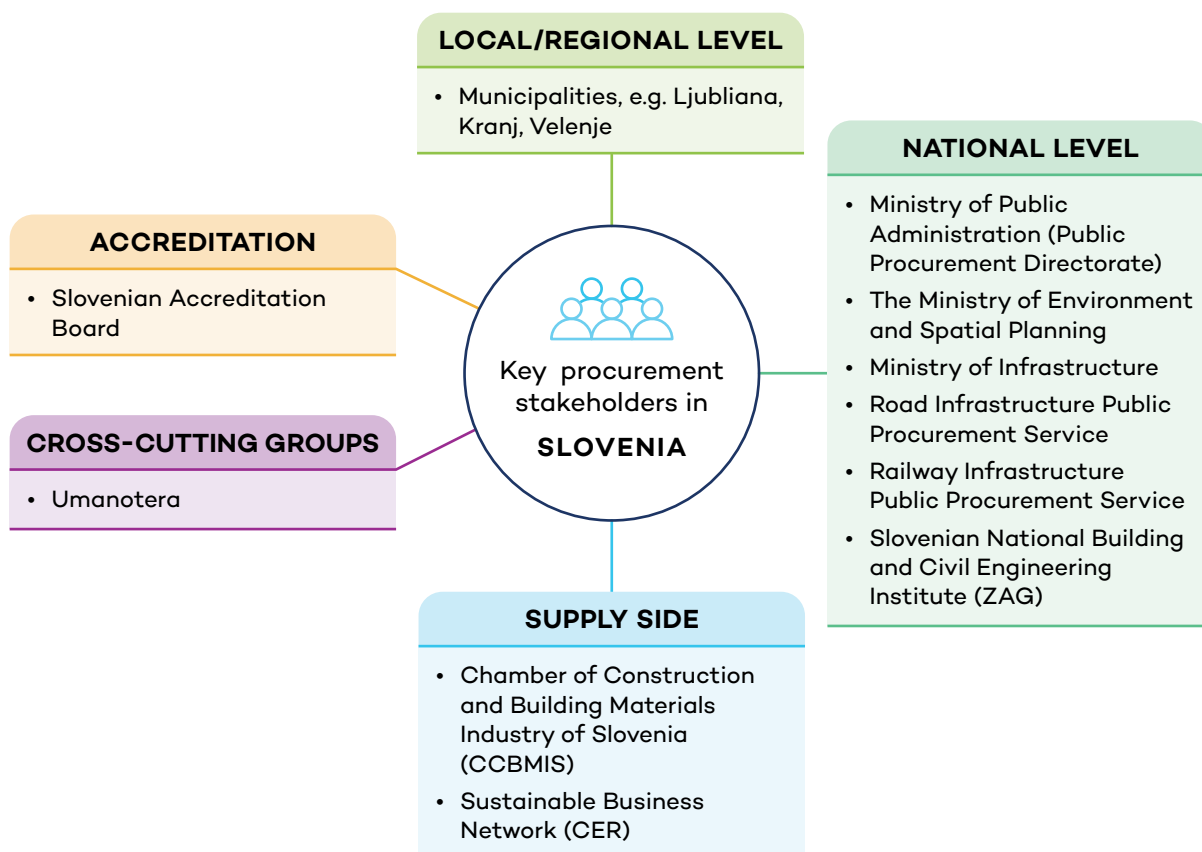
LOCAL/REGIONAL LEVEL

• Municipalities, e.g. Ljubliana, Kranj, Velenje

NATIONAL LEVEL

• Ministry of Public Administration (Public Procurement Directorate)
• The Ministry of Environment and Spatial Planning
• Ministry of Infrastructure
• Road Infrastructure Public Procurement Service
• Railway Infrastructure Public Procurement Service
• Slovenian National Building and Civil Engineering Institute (ZAG)

ACCREDITATION

• Slovenian Accreditation Board

Key procurement stakeholders in SLOVENIA

CROSS-CUTTING GROUPS

• Umanotera

SUPPLY SIDE

• Chamber of Construction and Building Materials Industry of Slovenia (CCBMIS)
• Sustainable Business Network (CER)